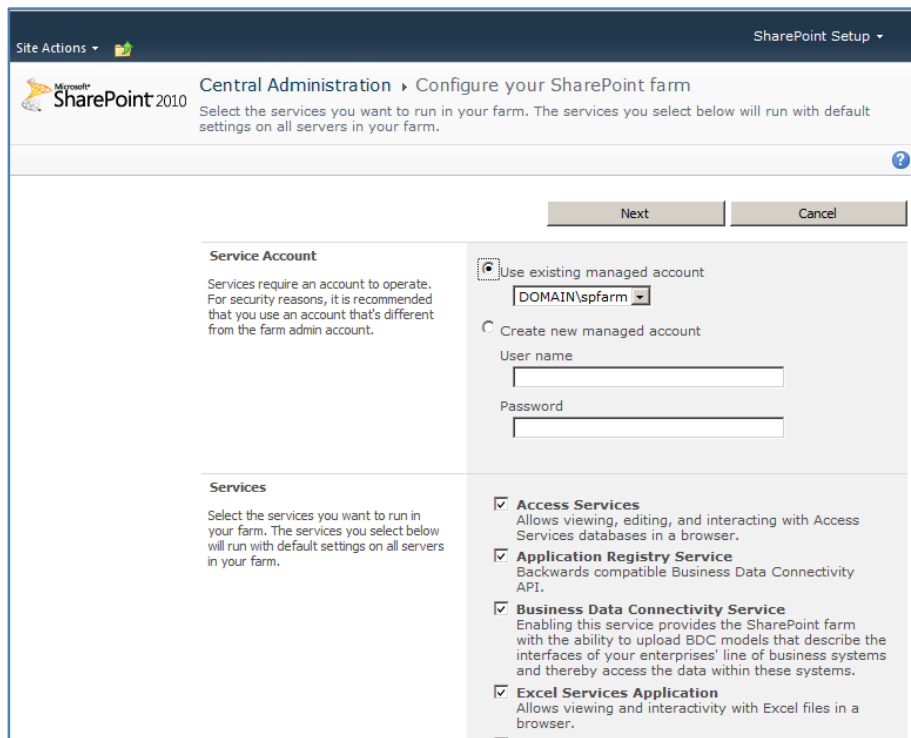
Site Actions ▾

SharePoint Setup ▾

Microsoft SharePoint 2010

Central Administration › Configure your SharePoint farm

Select the services you want to run in your farm. The services you select below will run with default settings on all servers in your farm.

?

Next

Cancel

Service Account

Services require an account to operate. For security reasons, it is recommended that you use an account that's different from the farm admin account.

Use existing managed account

DOMAIN\spfarm

Create new managed account

User name

Password

Services

Select the services you want to run in your farm. The services you select below will run with default settings on all servers in your farm.

Access Services
Allows viewing, editing, and interacting with Access Services databases in a browser.

Application Registry Service
Backwards compatible Business Data Connectivity API.

Business Data Connectivity Service
Enabling this service provides the SharePoint farm with the ability to upload BDC models that describe the interfaces of your enterprises' line of business systems and thereby access the data within these systems.

Excel Services Application
Allows viewing and interactivity with Excel files in a browser.